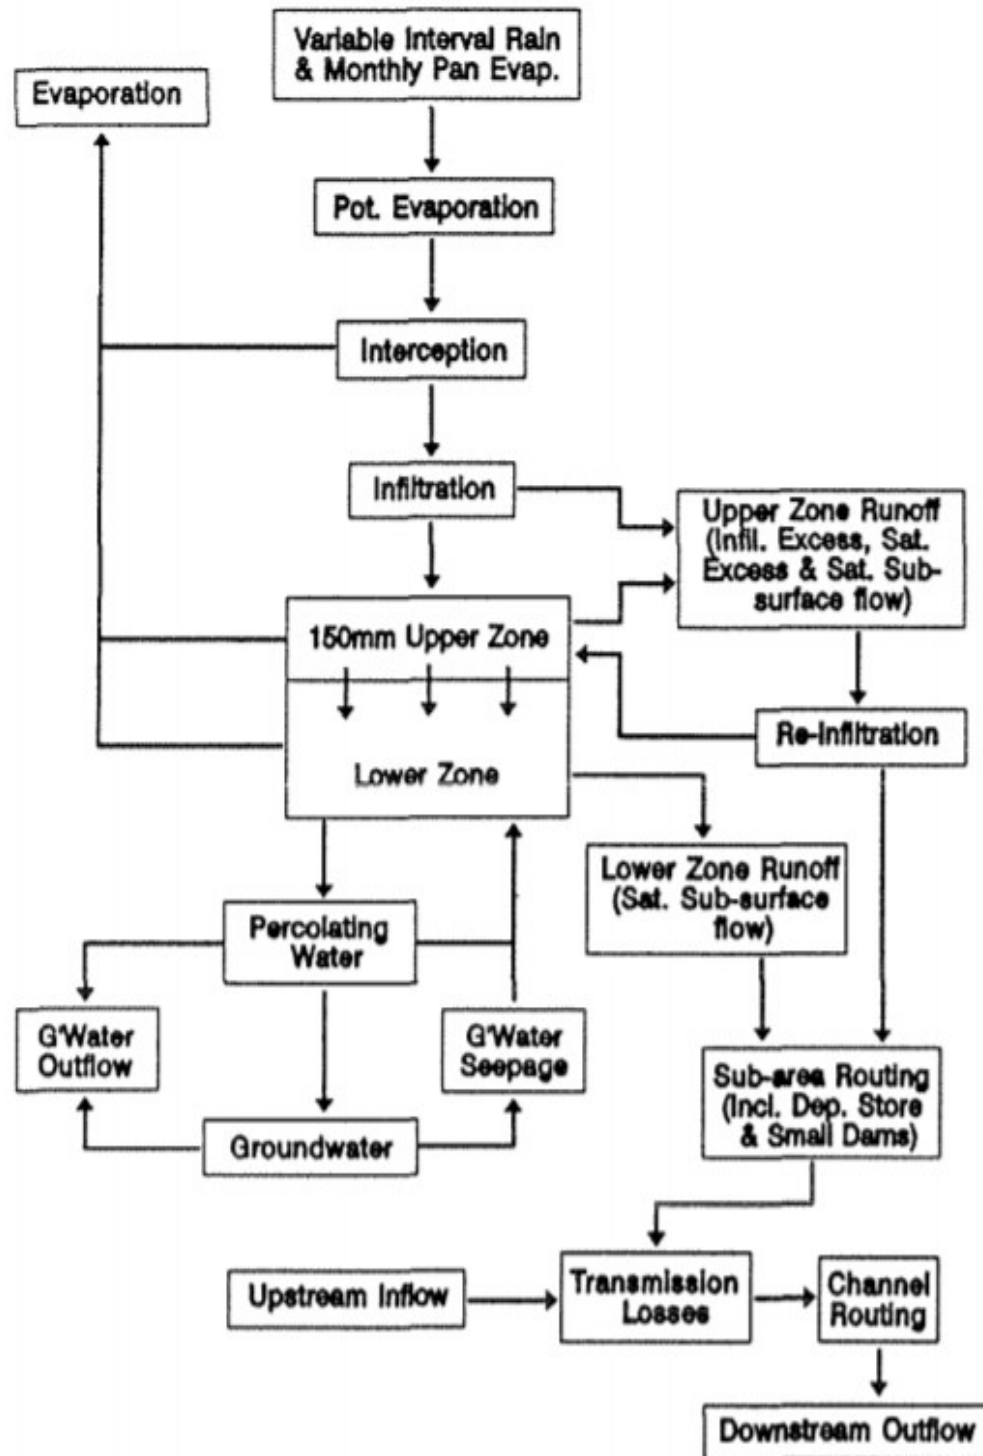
Variable Interval Rain & Monthly Pan Evap.

Evaporation

Pot. Evaporation

Interception

Infiltration

Upper Zone Runoff (Infil. Excess, Sat. Excess & Sat. Subsurface flow)

150mm Upper Zone

Lower Zone

Re-Infiltration

Lower Zone Runoff (Sat. Sub-surface flow)

Percolating Water

G'Water Outflow

G'Water Seepage

Groundwater

Sub-area Routing (Incl. Dep. Store & Small Dams)

Upstream Inflow

Transmission Losses

Channel Routing

Downstream Outflow